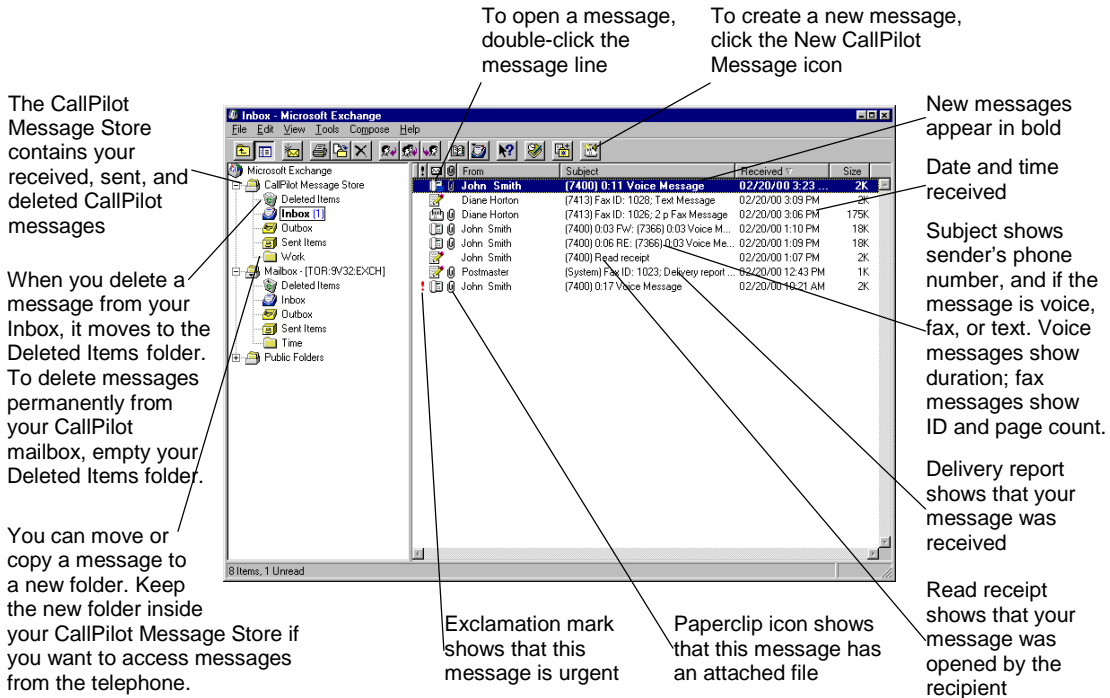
To open a message, double-click the message line

To create a new message, click the New CallPilot Message icon

The CallPilot Message Store contains your received, sent, and deleted CallPilot messages

When you delete a message from your Inbox, it moves to the Deleted Items folder. To delete messages permanently from your CallPilot mailbox, empty your Deleted Items folder.

You can move or copy a message to a new folder. Keep the new folder inside your CallPilot Message Store if you want to access messages from the telephone.

Inbox - Microsoft Exchange
File Edit View Tools Compose Help

Microsoft Exchange
CallPilot Message Store
Deleted Items
Inbox (1)
Outbox
Sent Items
Work
Mailbox - [TOR:9V32:EXCH]
Deleted Items
Inbox
Outbox
Sent Items
Time
Public Folders

| ! | From | Subject | Received | Size |
|---|---|---|---|---|
| | John Smith | (7400) 0:11 Voice Message | 02/20/00 3:23 ... | 2K |
| | Diane Horton | (7413) Fax ID: 1028; Text Message | 02/20/00 3:09 PM | 2K |
| | Diane Horton | (7413) Fax ID: 1026; 2 p Fax Message | 02/20/00 3:06 PM | 175K |
| | John Smith | (7400) 0:03 FW: (7366) 0:03 Voice M... | 02/20/00 1:10 PM | 18K |
| | John Smith | (7400) 0:06 RE: (7366) 0:03 Voice Me... | 02/20/00 1:09 PM | 18K |
| | John Smith | (7400) Read receipt | 02/20/00 1:07 PM | 2K |
| | Postmaster | (System) Fax ID: 1023; Delivery report ... | 02/20/00 12:43 PM | 1K |
| ! | John Smith | (7400) 0:17 Voice Message | 02/20/00 10:21 AM | 2K |

8 Items, 1 Unread

New messages appear in bold

Date and time received

Subject shows sender's phone number, and if the message is voice, fax, or text. Voice messages show duration; fax messages show ID and page count.

Delivery report shows that your message was received

Read receipt shows that your message was opened by the recipient

Exclamation mark shows that this message is urgent

Paperclip icon shows that this message has an attached file